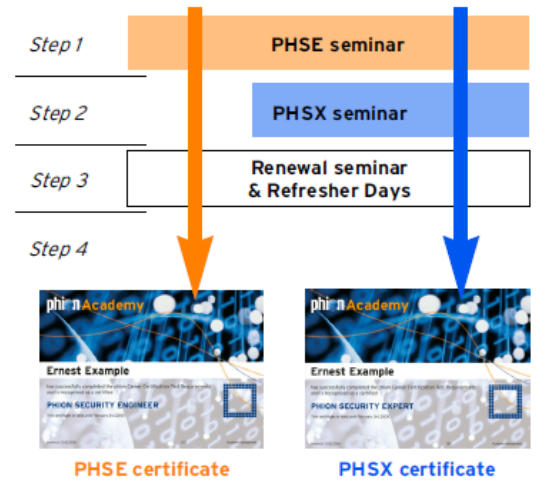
Step 1
PHSE seminar

Step 2
PHSX seminar

Step 3
Renewal seminar & Refresher Days

Step 4

phion Academy
Ernest Example
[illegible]
PHION SECURITY ENGINEER
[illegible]

phion Academy
Ernest Example
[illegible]
PHION SECURITY EXPERT
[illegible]

PHSE certificate
PHSX certificate